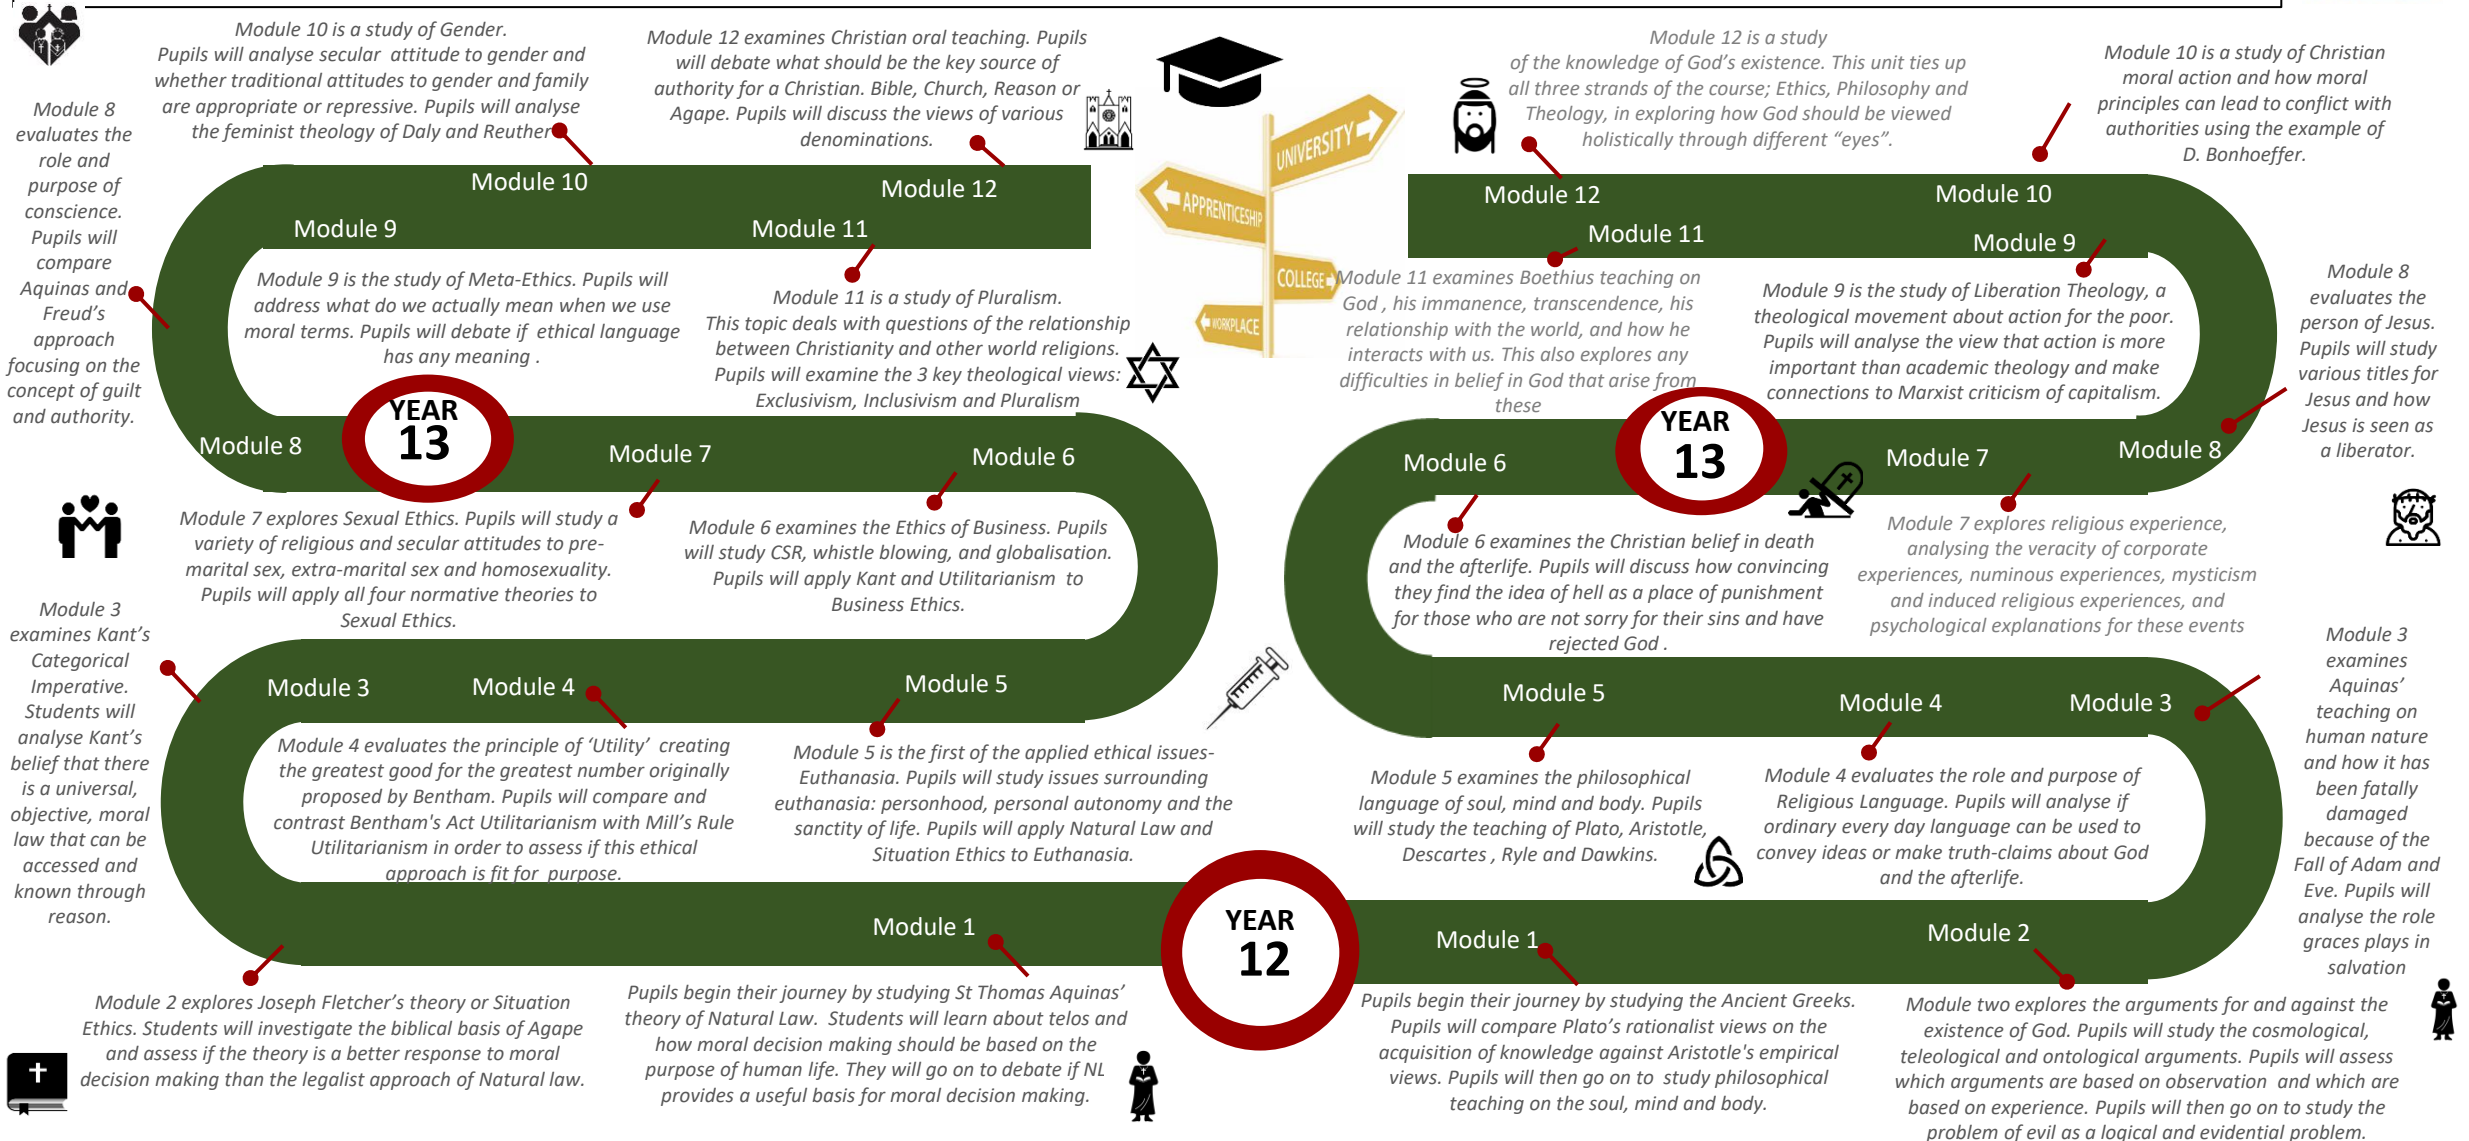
Module 10 is a study of Gender. Pupils will analyse secular attitude to gender and whether traditional attitudes to gender and family are appropriate or repressive. Pupils will analyse the feminist theology of Daly and Reuther

Module 12 examines Christian oral teaching. Pupils will debate what should be the key source of authority for a Christian. Bible, Church, Reason or Agape. Pupils will discuss the views of various denominations.

Module 8 evaluates the role and purpose of conscience. Pupils will compare Aquinas and Freud's approach focusing on the concept of guilt and authority.

Module 10

Module 12

Module 9

Module 11

Module 9 is the study of Meta-Ethics. Pupils will address what do we actually mean when we use moral terms. Pupils will debate if ethical language has any meaning .

Module 11 is a study of Pluralism. This topic deals with questions of the relationship between Christianity and other world religions. Pupils will examine the 3 key theological views: Exclusivism, Inclusivism and Pluralism

YEAR 13

Module 8

Module 7

Module 6

Module 7 explores Sexual Ethics. Pupils will study a variety of religious and secular attitudes to pre-marital sex, extra-marital sex and homosexuality. Pupils will apply all four normative theories to Sexual Ethics.

Module 6 examines the Ethics of Business. Pupils will study CSR, whistle blowing, and globalisation. Pupils will apply Kant and Utilitarianism to Business Ethics.

Module 3 examines Kant's Categorical Imperative. Students will analyse Kant's belief that there is a universal, objective, moral law that can be accessed and known through reason.

Module 3

Module 4

Module 5

Module 4 evaluates the principle of 'Utility' creating the greatest good for the greatest number originally proposed by Bentham. Pupils will compare and contrast Bentham's Act Utilitarianism with Mill's Rule Utilitarianism in order to assess if this ethical approach is fit for purpose.

Module 5 is the first of the applied ethical issues- Euthanasia. Pupils will study issues surrounding euthanasia: personhood, personal autonomy and the sanctity of life. Pupils will apply Natural Law and Situation Ethics to Euthanasia.

Module 1

YEAR 12

Module 2 explores Joseph Fletcher's theory or Situation Ethics. Students will investigate the biblical basis of Agape and assess if the theory is a better response to moral decision making than the legalist approach of Natural law.

Pupils begin their journey by studying St Thomas Aquinas' theory of Natural Law. Students will learn about telos and how moral decision making should be based on the purpose of human life. They will go on to debate if NL provides a useful basis for moral decision making.

UNIVERSITY
APPRENTICESHIP
COLLEGE
WORKPLACE

Module 12 is a study of the knowledge of God's existence. This unit ties up all three strands of the course; Ethics, Philosophy and Theology, in exploring how God should be viewed holistically through different "eyes".

Module 10 is a study of Christian moral action and how moral principles can lead to conflict with authorities using the example of D. Bonhoeffer.

Module 12

Module 10

Module 11

Module 9

Module 11 examines Boethius teaching on God , his immanence, transcendence, his relationship with the world, and how he interacts with us. This also explores any difficulties in belief in God that arise from these

Module 9 is the study of Liberation Theology, a theological movement about action for the poor. Pupils will analyse the view that action is more important than academic theology and make connections to Marxist criticism of capitalism.

Module 8 evaluates the person of Jesus. Pupils will study various titles for Jesus and how Jesus is seen as a liberator.

Module 6

YEAR 13

Module 7

Module 8

Module 6 examines the Christian belief in death and the afterlife. Pupils will discuss how convincing they find the idea of hell as a place of punishment for those who are not sorry for their sins and have rejected God .

Module 7 explores religious experience, analysing the veracity of corporate experiences, numinous experiences, mysticism and induced religious experiences, and psychological explanations for these events

Module 3 examines Aquinas' teaching on human nature and how it has been fatally damaged because of the Fall of Adam and Eve. Pupils will analyse the role graces plays in salvation

Module 5

Module 4

Module 3

Module 5 examines the philosophical language of soul, mind and body. Pupils will study the teaching of Plato, Aristotle, Descartes , Ryle and Dawkins.

Module 4 evaluates the role and purpose of Religious Language. Pupils will analyse if ordinary every day language can be used to convey ideas or make truth-claims about God and the afterlife.

Module 1

Module 2

Pupils begin their journey by studying the Ancient Greeks. Pupils will compare Plato's rationalist views on the acquisition of knowledge against Aristotle's empirical views. Pupils will then go on to study philosophical teaching on the soul, mind and body.

Module two explores the arguments for and against the existence of God. Pupils will study the cosmological, teleological and ontological arguments. Pupils will assess which arguments are based on observation and which are based on experience. Pupils will then go on to study the problem of evil as a logical and evidential problem.